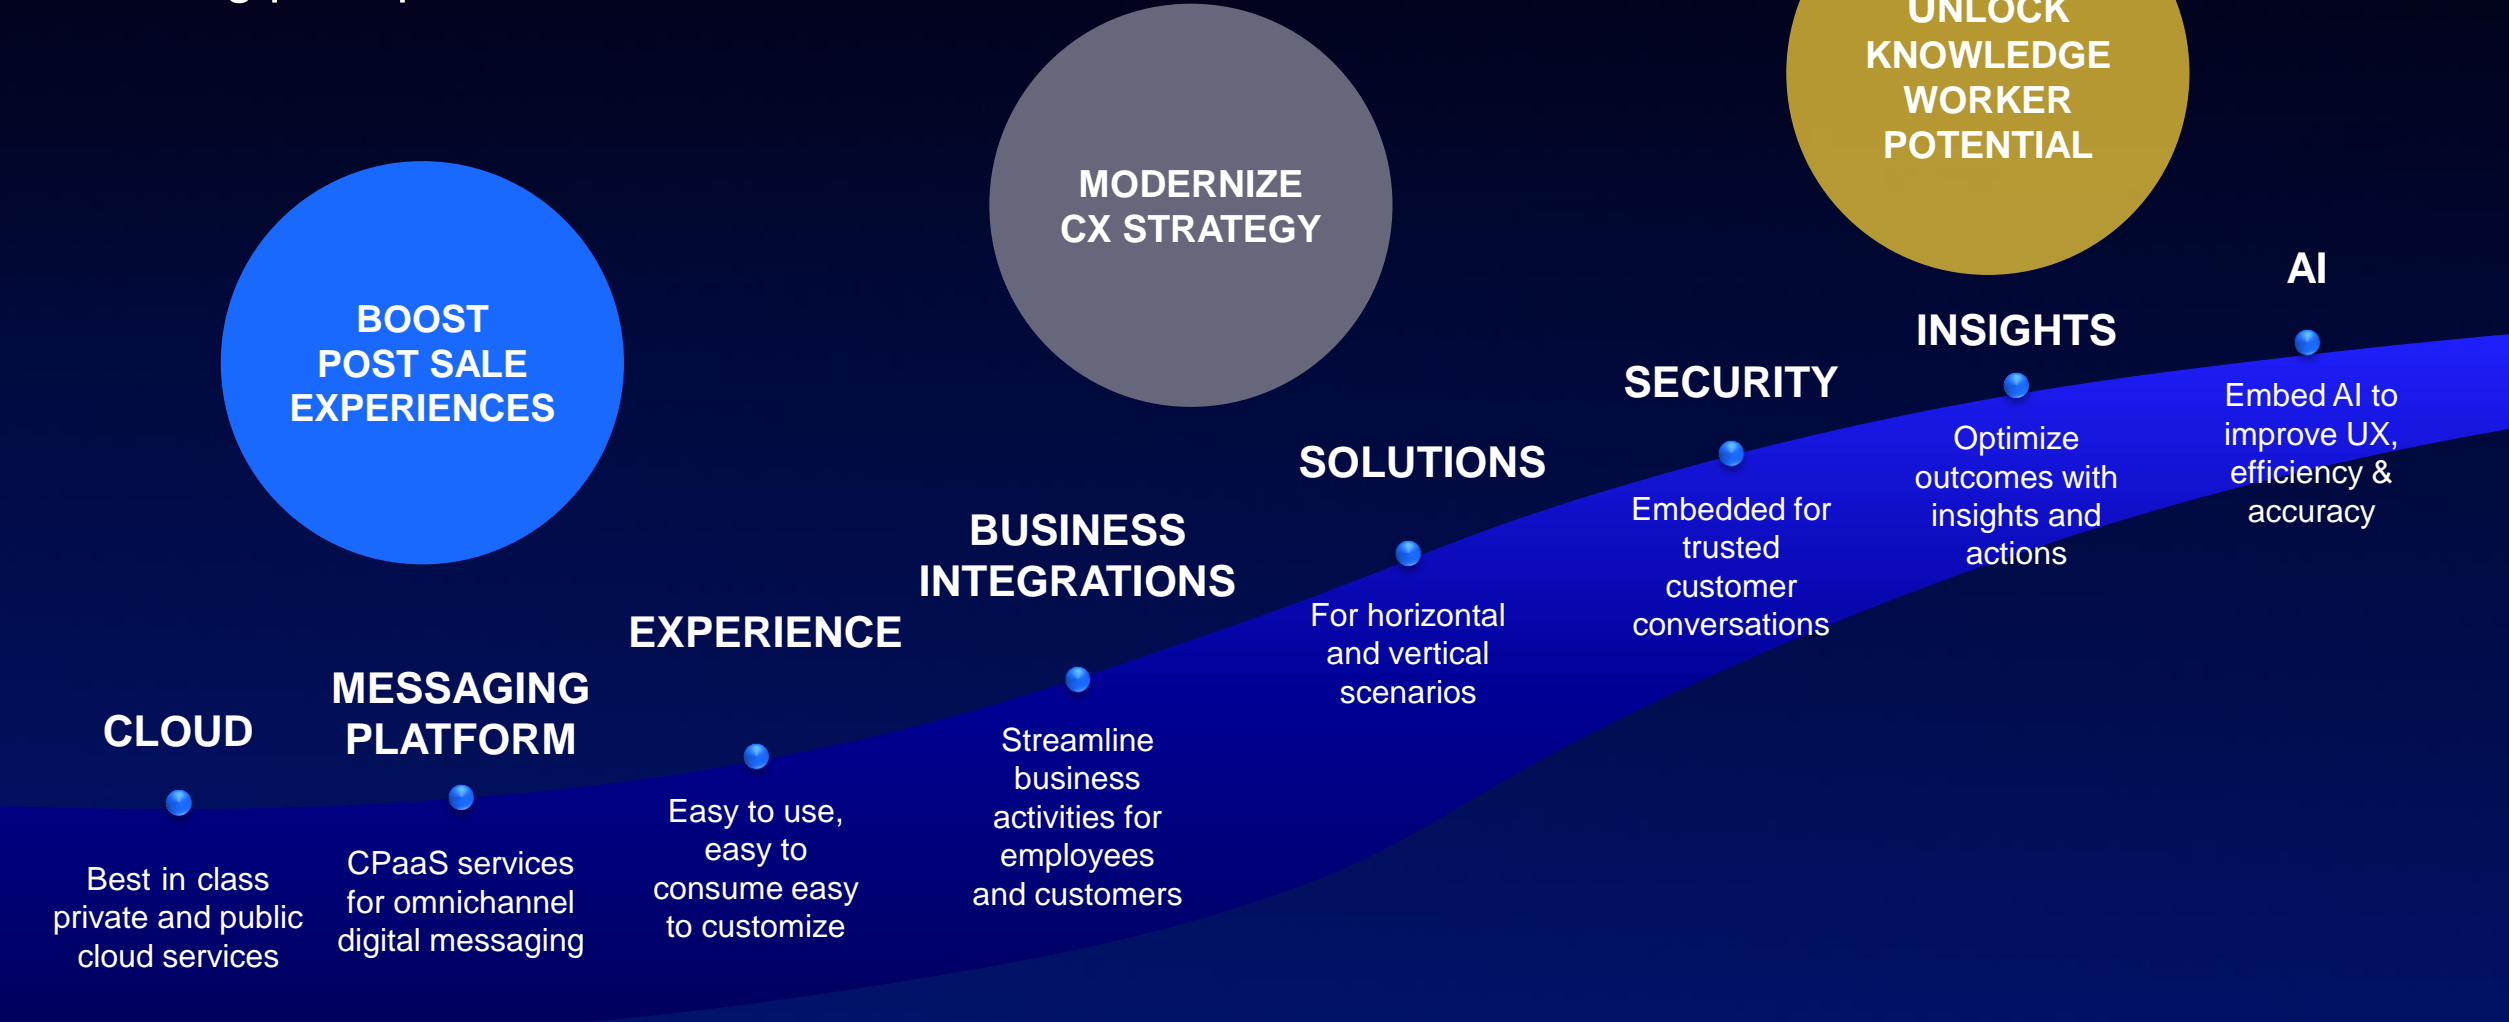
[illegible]

BOOST POST SALE EXPERIENCES

MODERNIZE CX STRATEGY

UNLOCK KNOWLEDGE WORKER POTENTIAL

CLOUD

Best in class private and public cloud services

MESSAGING PLATFORM

CPaaS services for omnichannel digital messaging

EXPERIENCE

Easy to use, easy to consume easy to customize

BUSINESS INTEGRATIONS

Streamline business activities for employees and customers

SOLUTIONS

For horizontal and vertical scenarios

SECURITY

Embedded for trusted customer conversations

INSIGHTS

Optimize outcomes with insights and actions

AI

Embed AI to improve UX, efficiency & accuracy